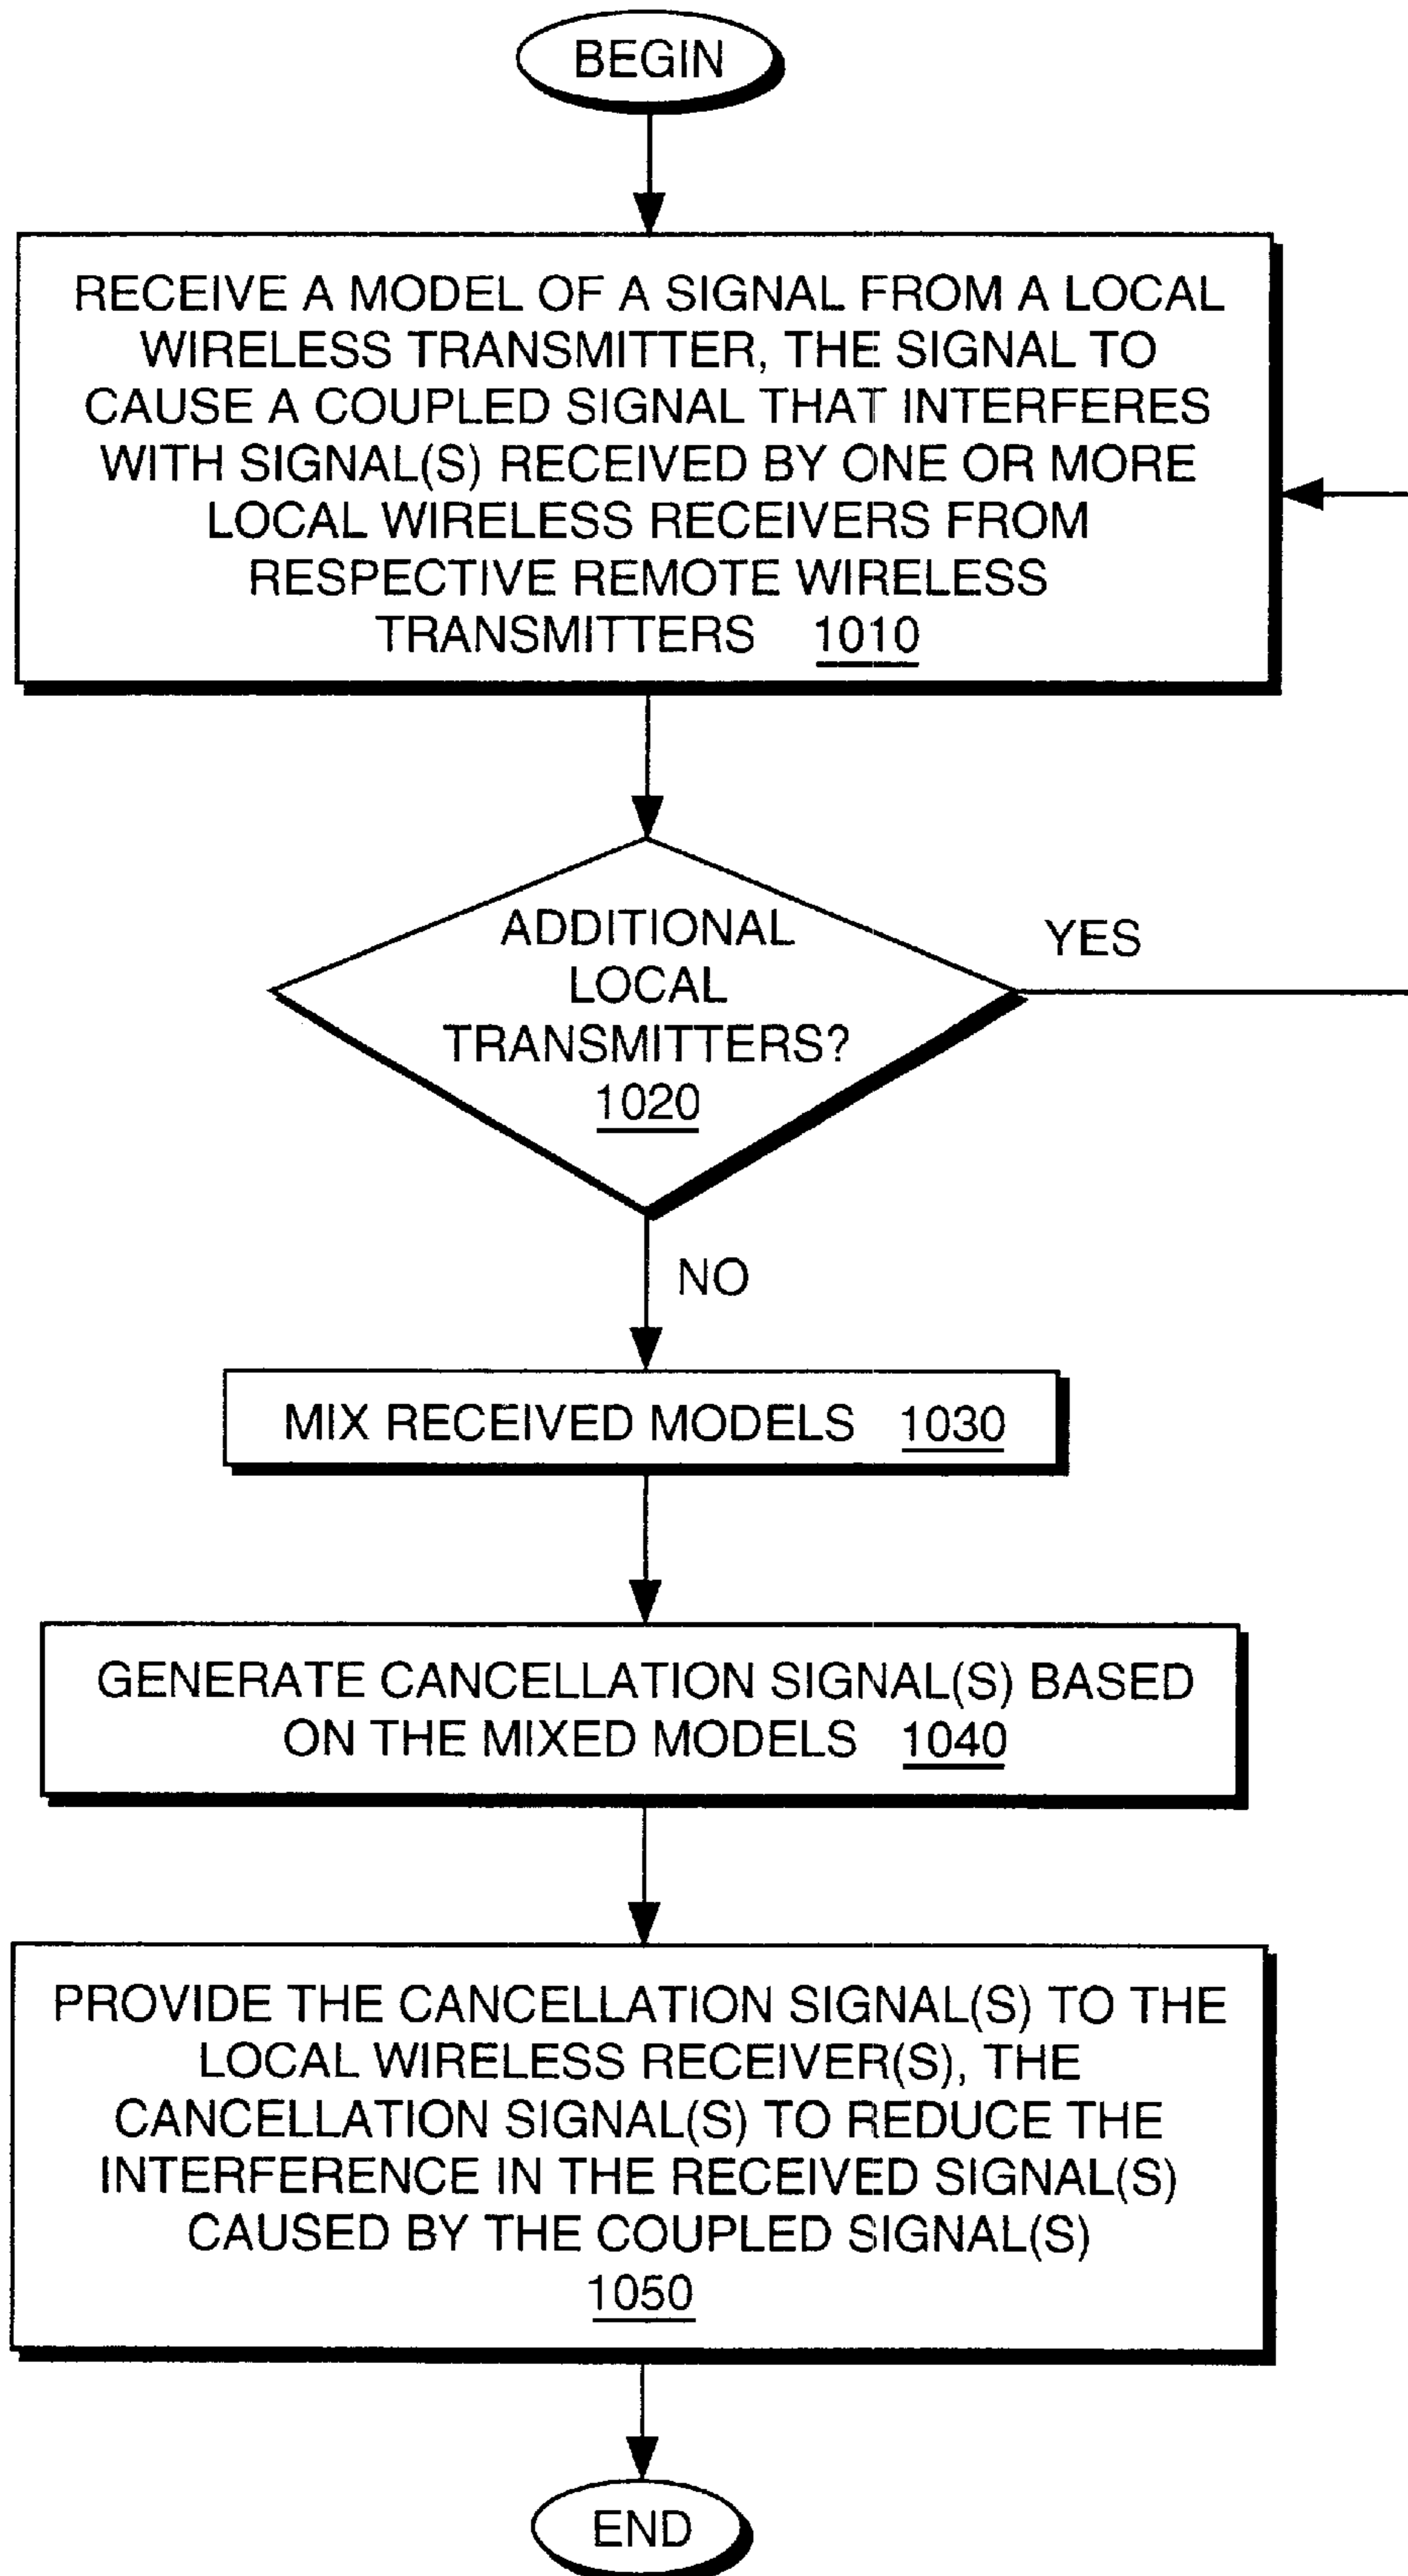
BEGIN

RECEIVE A MODEL OF A SIGNAL FROM A LOCAL WIRELESS TRANSMITTER, THE SIGNAL TO CAUSE A COUPLED SIGNAL THAT INTERFERES WITH SIGNAL(S) RECEIVED BY ONE OR MORE LOCAL WIRELESS RECEIVERS FROM RESPECTIVE REMOTE WIRELESS TRANSMITTERS 1010

ADDITIONAL LOCAL TRANSMITTERS? 1020

YES

NO

MIX RECEIVED MODELS 1030

GENERATE CANCELLATION SIGNAL(S) BASED ON THE MIXED MODELS 1040

PROVIDE THE CANCELLATION SIGNAL(S) TO THE LOCAL WIRELESS RECEIVER(S), THE CANCELLATION SIGNAL(S) TO REDUCE THE INTERFERENCE IN THE RECEIVED SIGNAL(S) CAUSED BY THE COUPLED SIGNAL(S) 1050

END